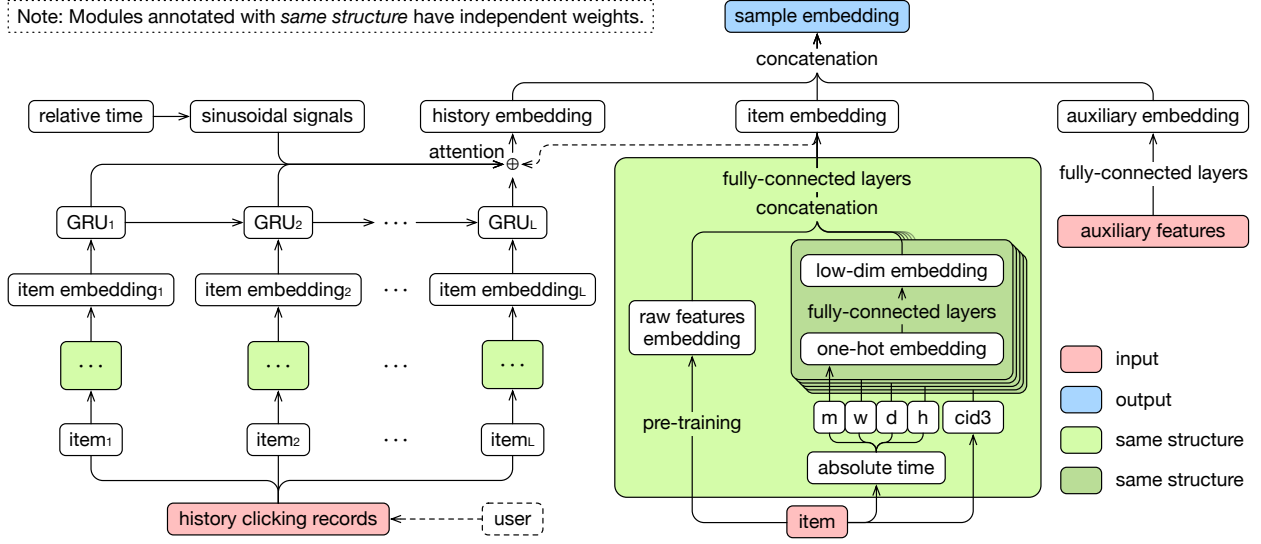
Note: Modules annotated with *same structure* have independent weights.

sample embedding

concatenation

relative time
sinusoidal signals
history embedding
item embedding
auxiliary embedding

attention $\oplus$

fully-connected layers

fully-connected layers
concatenation

auxiliary features

$GRU_1$
$GRU_2$
$\cdots$
$GRU_L$

low-dim embedding
fully-connected layers

item $embedding_1$
item $embedding_2$
$\cdots$
item $embedding_L$

raw features embedding

one-hot embedding

$\cdots$
$\cdots$
$\cdots$
$\cdots$

input
output
same structure
same structure

pre-training

m
w
d
h
cid3

$item_1$
$item_2$
$\cdots$
$item_L$

absolute time

history clicking records
user
item